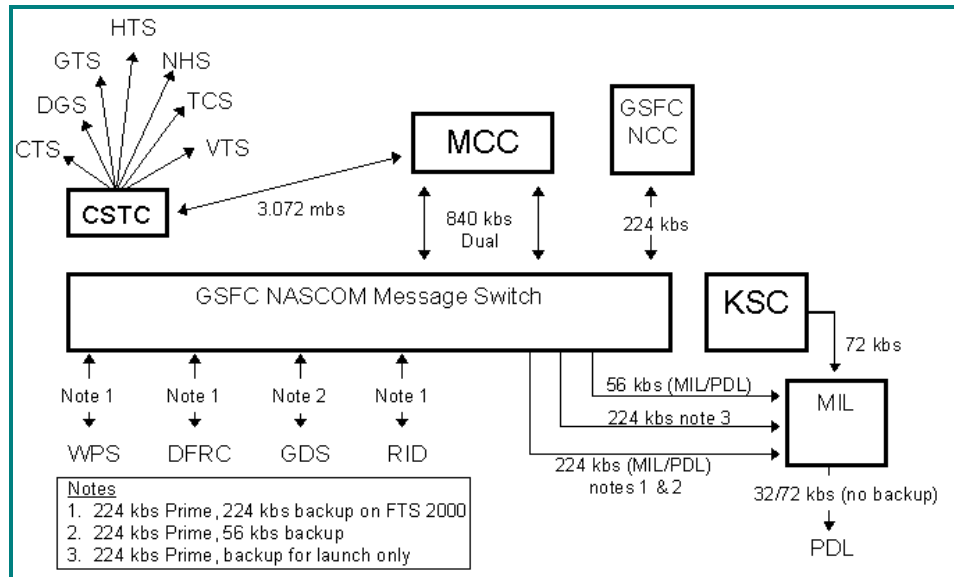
HTS
GTS
NHS
DGS
TCS
CTS
VTS
CSTC
3.072 mbs
MCC
GSFC NCC
840 kbs Dual
224 kbs
GSFC NASCOM Message Switch
KSC
72 kbs
Note 1
Note 1
Note 2
Note 1
WPS
DFRC
GDS
RID
56 kbs (MIL/PDL)
224 kbs note 3
224 kbs (MIL/PDL) notes 1 & 2
MIL
32/72 kbs (no backup)
PDL

Notes
1. 224 kbs Prime, 224 kbs backup on FTS 2000
2. 224 kbs Prime, 56 kbs backup
3. 224 kbs Prime, backup for launch only